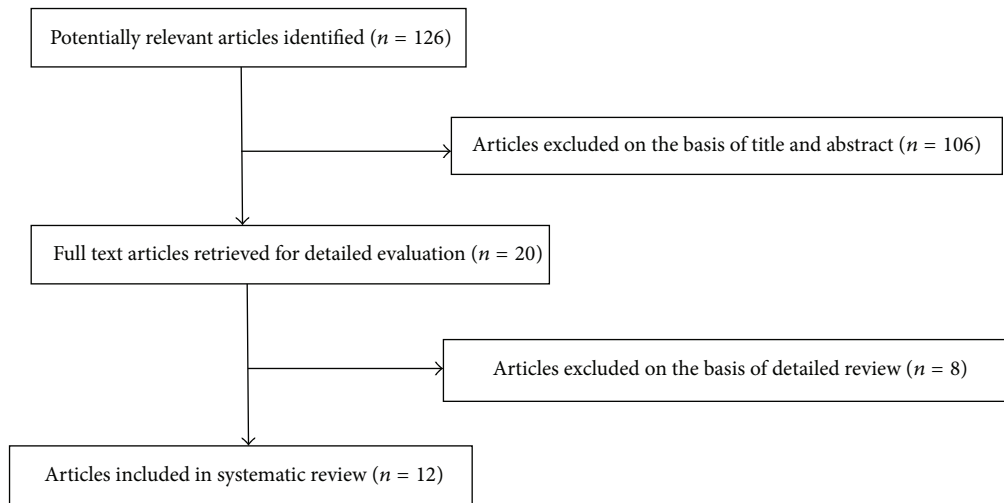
Potentially relevant articles identified ($n = 126$)

Articles excluded on the basis of title and abstract ($n = 106$)

Full text articles retrieved for detailed evaluation ($n = 20$)

Articles excluded on the basis of detailed review ($n = 8$)

Articles included in systematic review ($n = 12$)